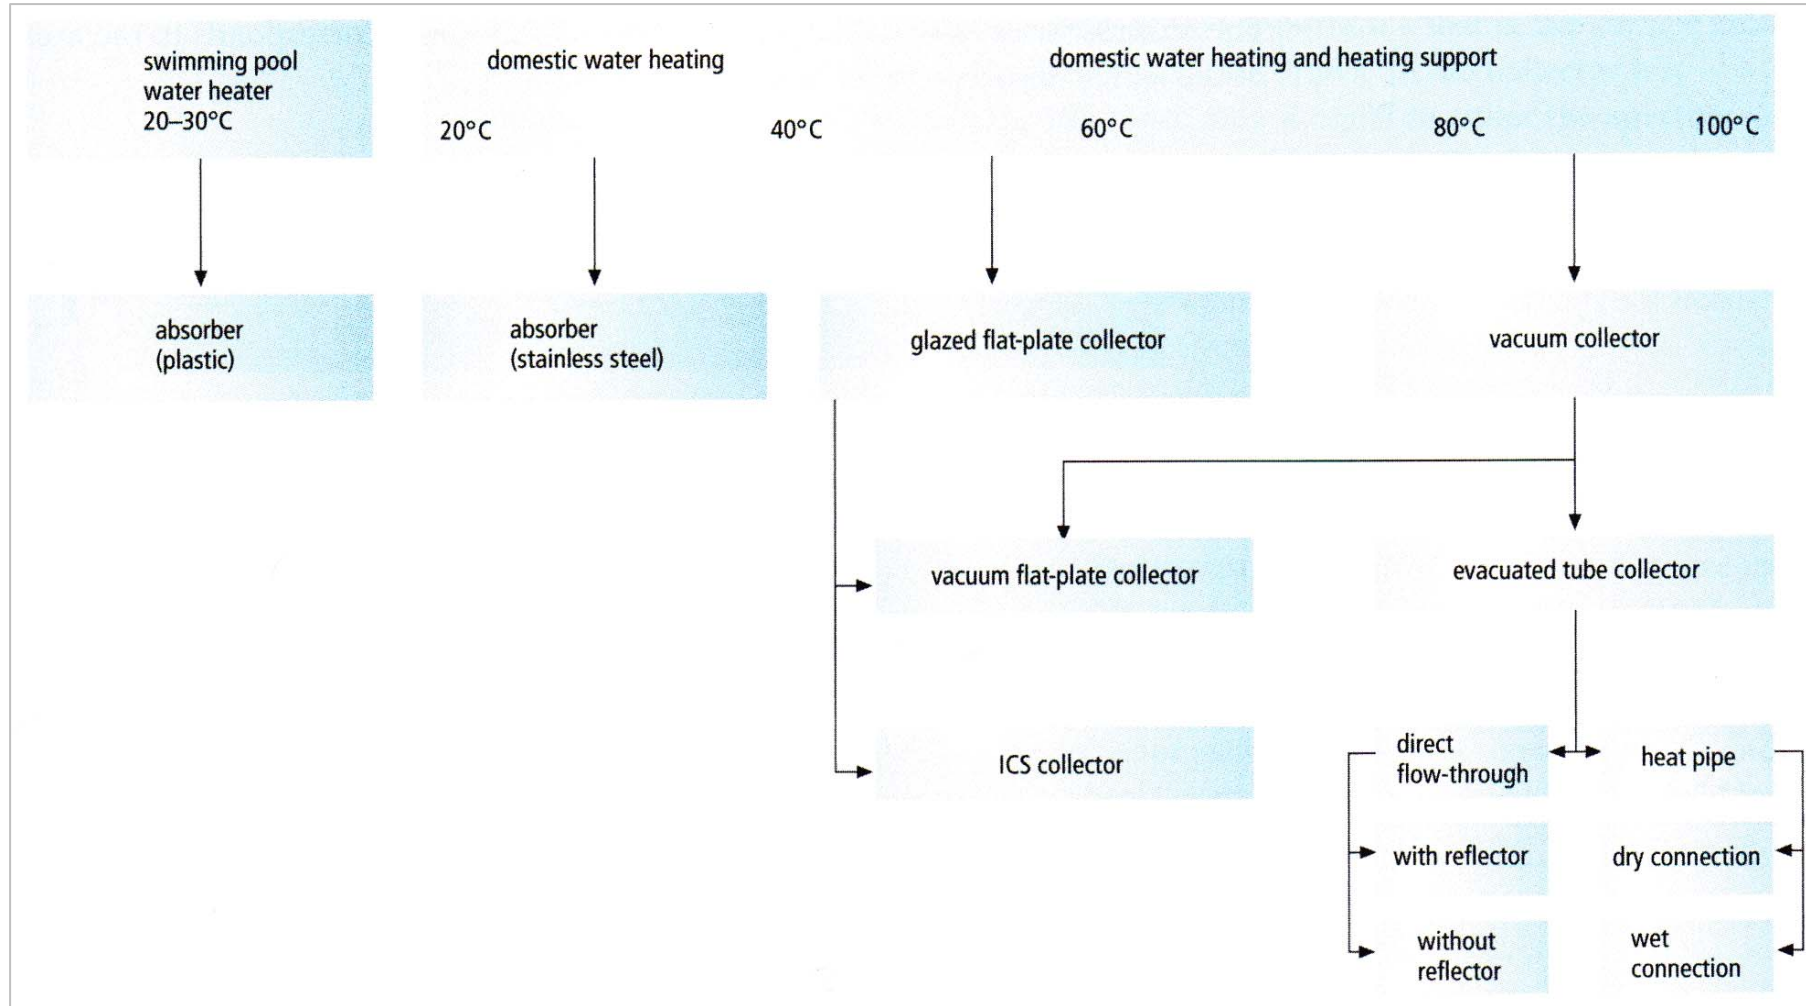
swimming pool water heater 20–30°C

domestic water heating

20°C

40°C

domestic water heating and heating support

60°C

80°C

100°C

absorber (plastic)

absorber (stainless steel)

glazed flat-plate collector

vacuum collector

vacuum flat-plate collector

evacuated tube collector

ICS collector

direct flow-through

heat pipe

with reflector

dry connection

without reflector

wet connection